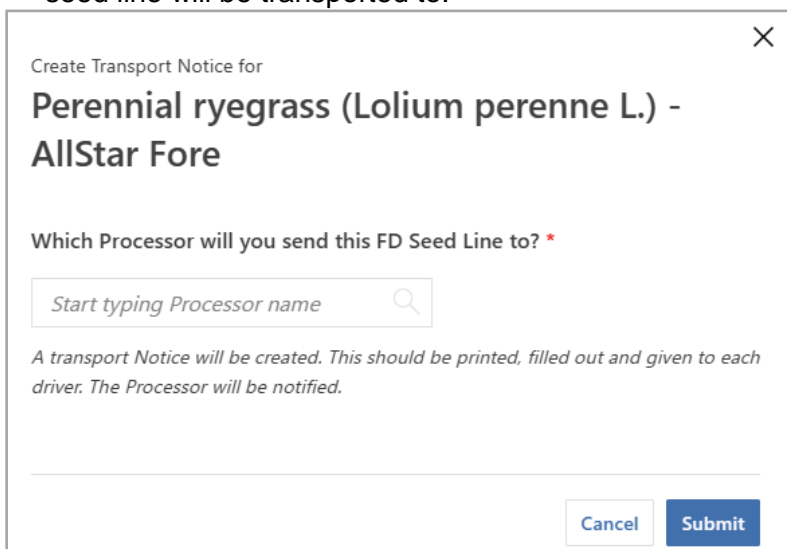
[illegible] seed line will be transported to.

×

Create Transport Notice for

Perennial ryegrass (Lolium perenne L.) - AllStar Fore

Which Processor will you send this FD Seed Line to? *

Start typing Processor name

A transport Notice will be created. This should be printed, filled out and given to each driver. The Processor will be notified.

Cancel

Submit